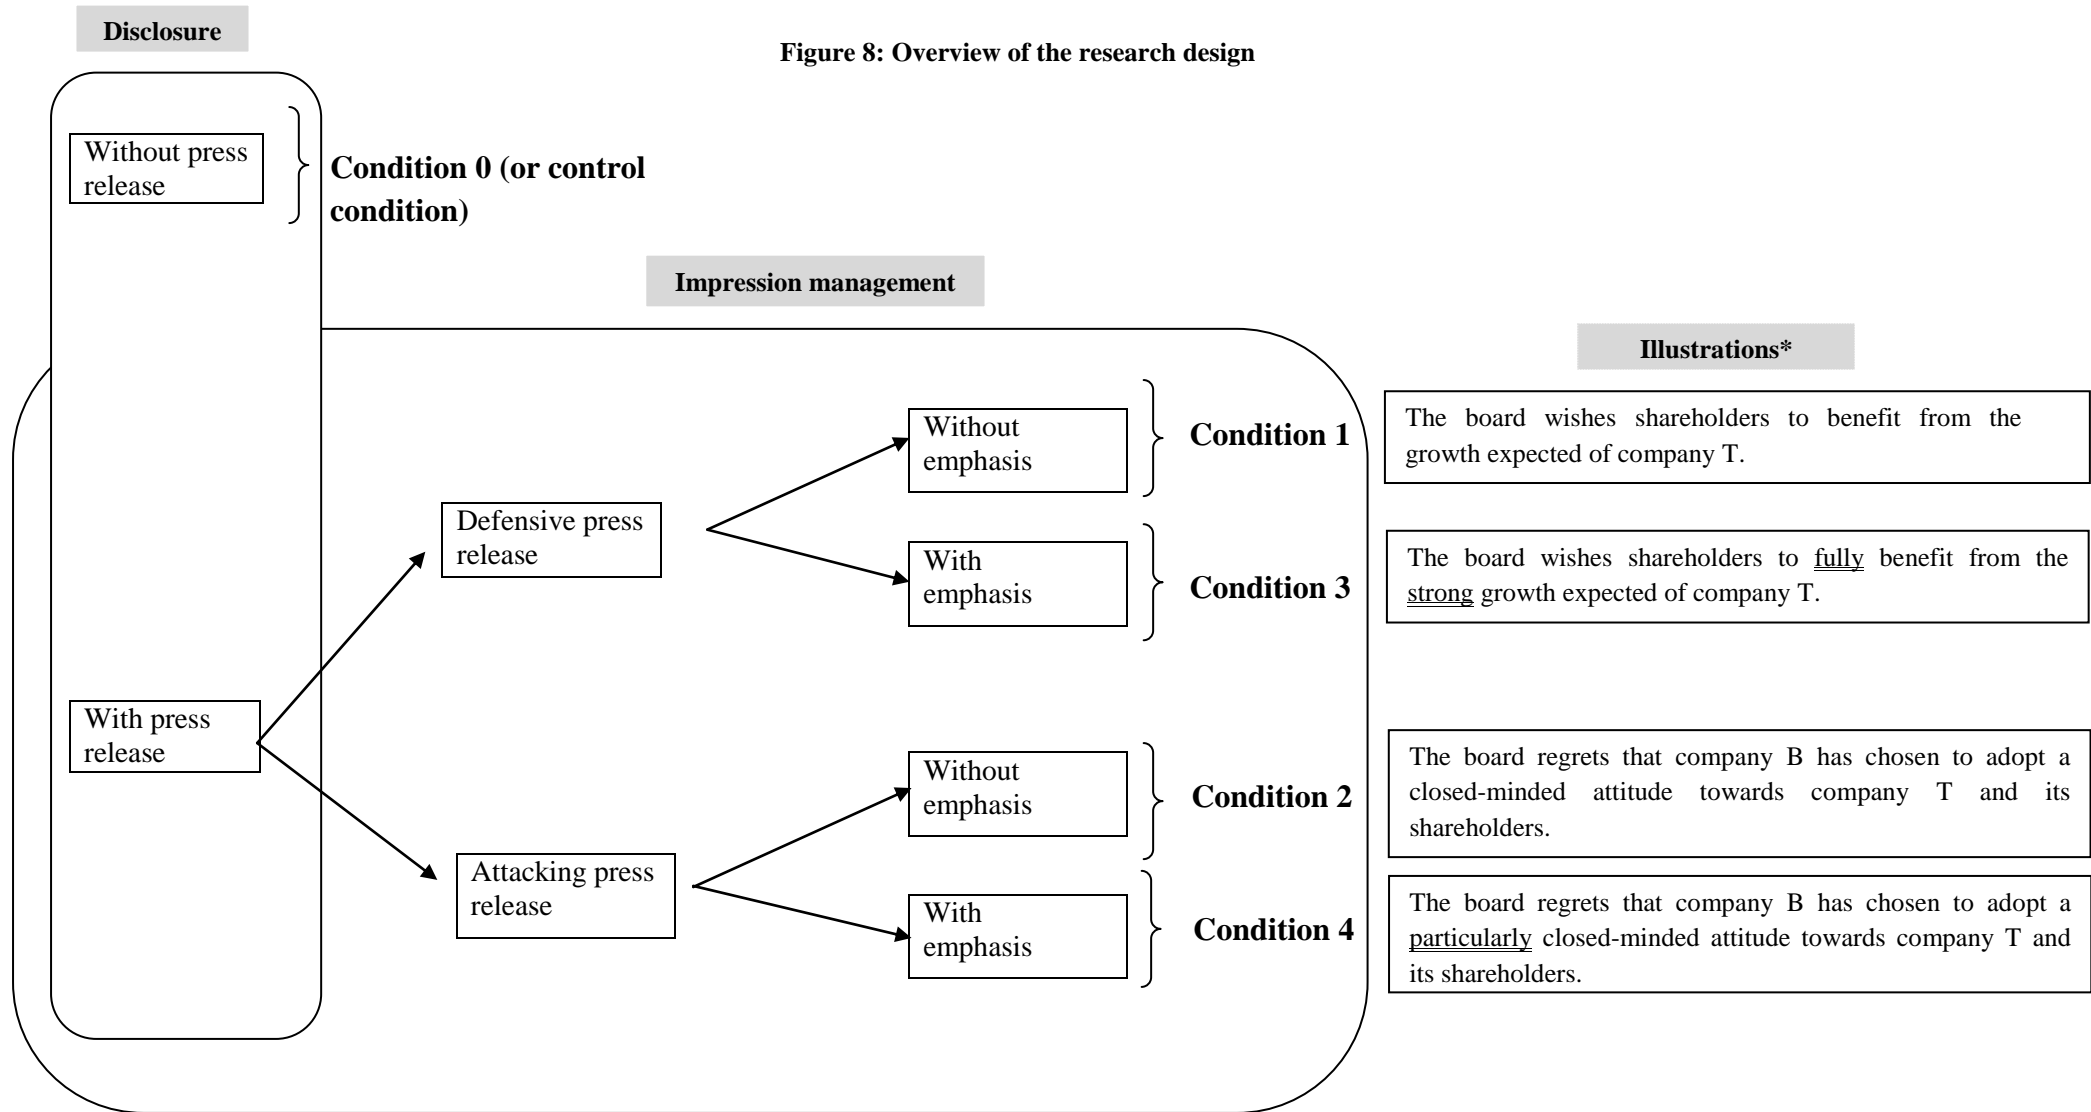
Disclosure

Figure 8: Overview of the research design

Without press release

Condition 0 (or control condition)

Impression management

Illustrations*

Without emphasis

Condition 1

The board wishes shareholders to benefit from the growth expected of company T.

Defensive press release

With emphasis

Condition 3

The board wishes shareholders to fully benefit from the strong growth expected of company T.

With press release

Without emphasis

Condition 2

The board regrets that company B has chosen to adopt a closed-minded attitude towards company T and its shareholders.

Attacking press release

With emphasis

Condition 4

The board regrets that company B has chosen to adopt a particularly closed-minded attitude towards company T and its shareholders.